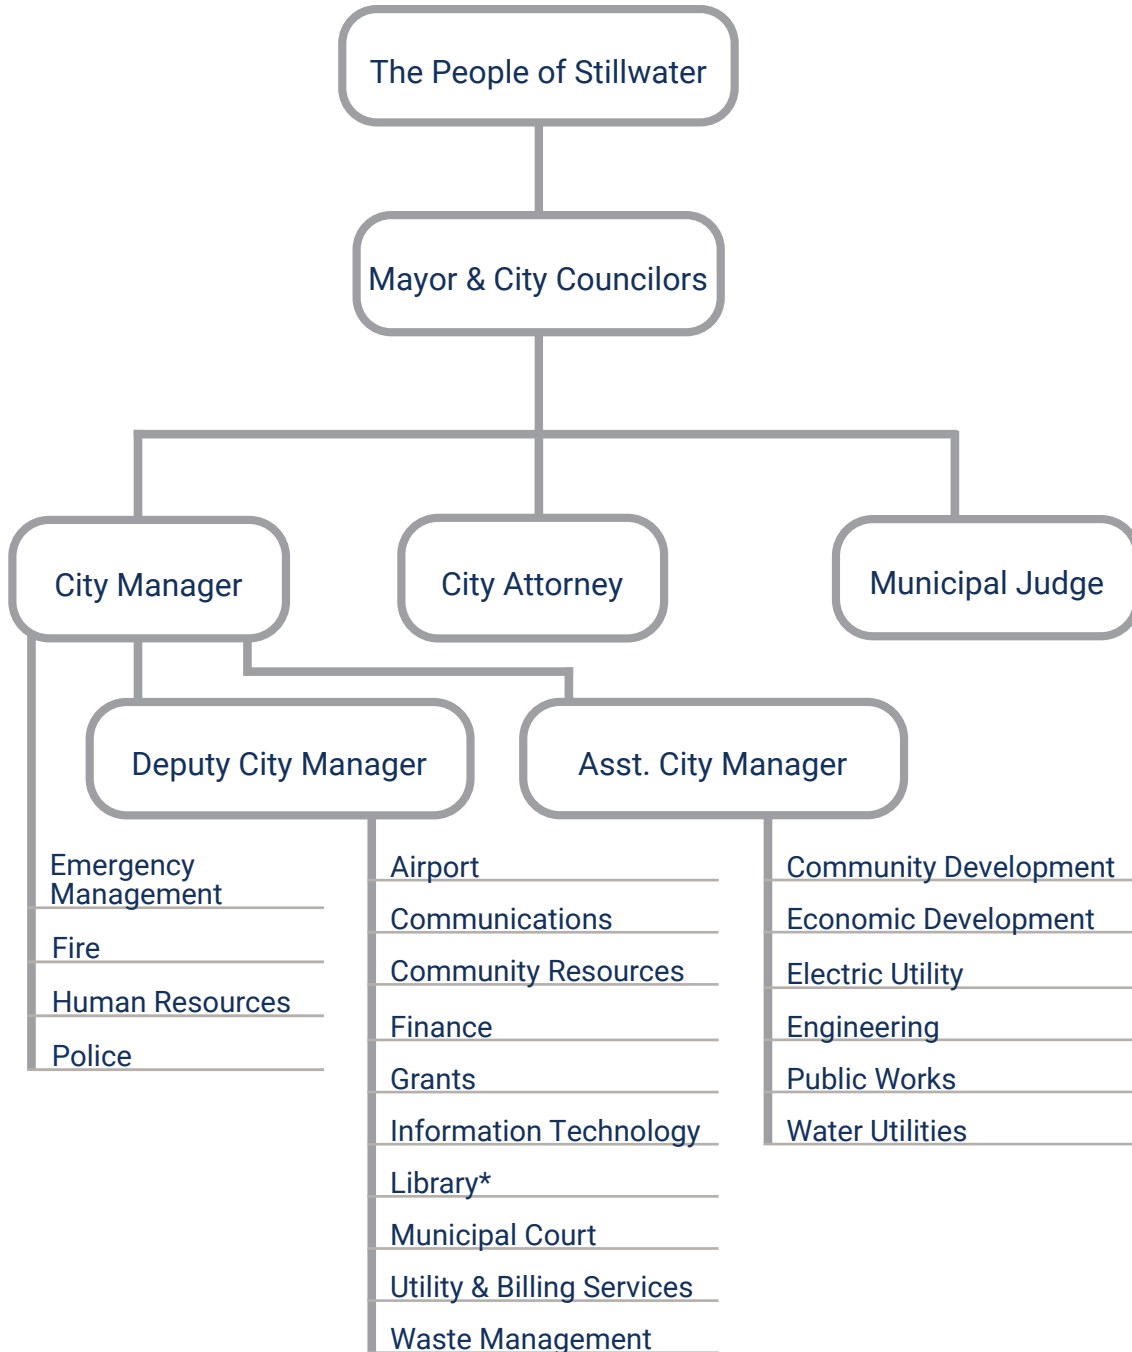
The People of Stillwater

Mayor & City Councilors

City Manager

City Attorney

Municipal Judge

Deputy City Manager

Asst. City Manager

Emergency Management
Fire
Human Resources
Police

Airport
Communications
Community Resources
Finance
Grants
Information Technology
Library*
Municipal Court
Utility & Billing Services
Waste Management

Community Development
Economic Development
Electric Utility
Engineering
Public Works
Water Utilities